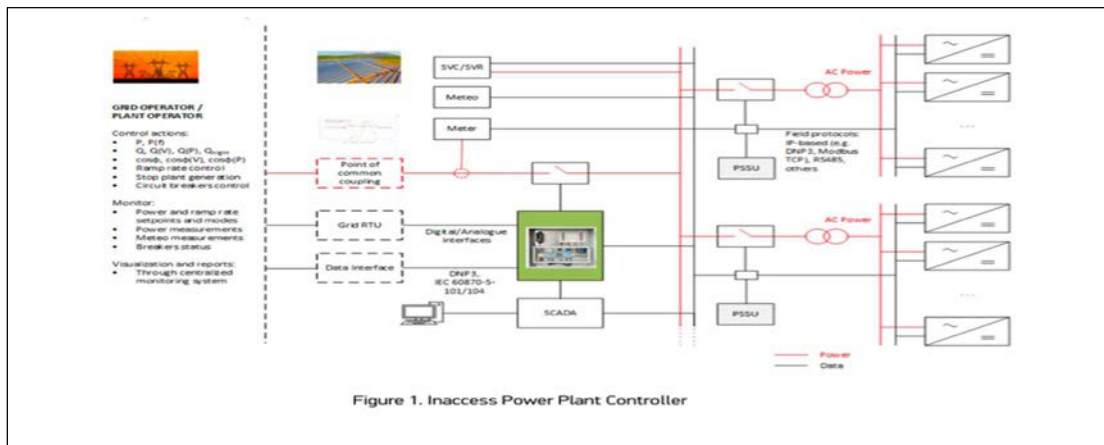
GRID OPERATOR / PLANT OPERATOR

Control actions:
- P, P(f)
- Q, Q(V), Q(P), $Q_{night}$
- cosϕ, cosϕ(V), cosϕ(P)
- Ramp rate control
- Stop plant generation
- Circuit breakers control

Monitor:
- Power and ramp rate setpoints and modes
- Power measurements
- Meteo measurements
- Breakers status

Visualization and reports:
- Through centralized monitoring system

SVC/SVR

Meteo

Meter

Point of common coupling

Grid RTU

Data interface

Digital/Analogue interfaces

DNP3, IEC 60870-5-101/104

SCADA

PSSU

PSSU

AC Power

AC Power

Field protocols: IP-based (e.g. DNP3, Modbus TCP), RS485, others

...

...

Power

Data

Figure 1. Inaccess Power Plant Controller